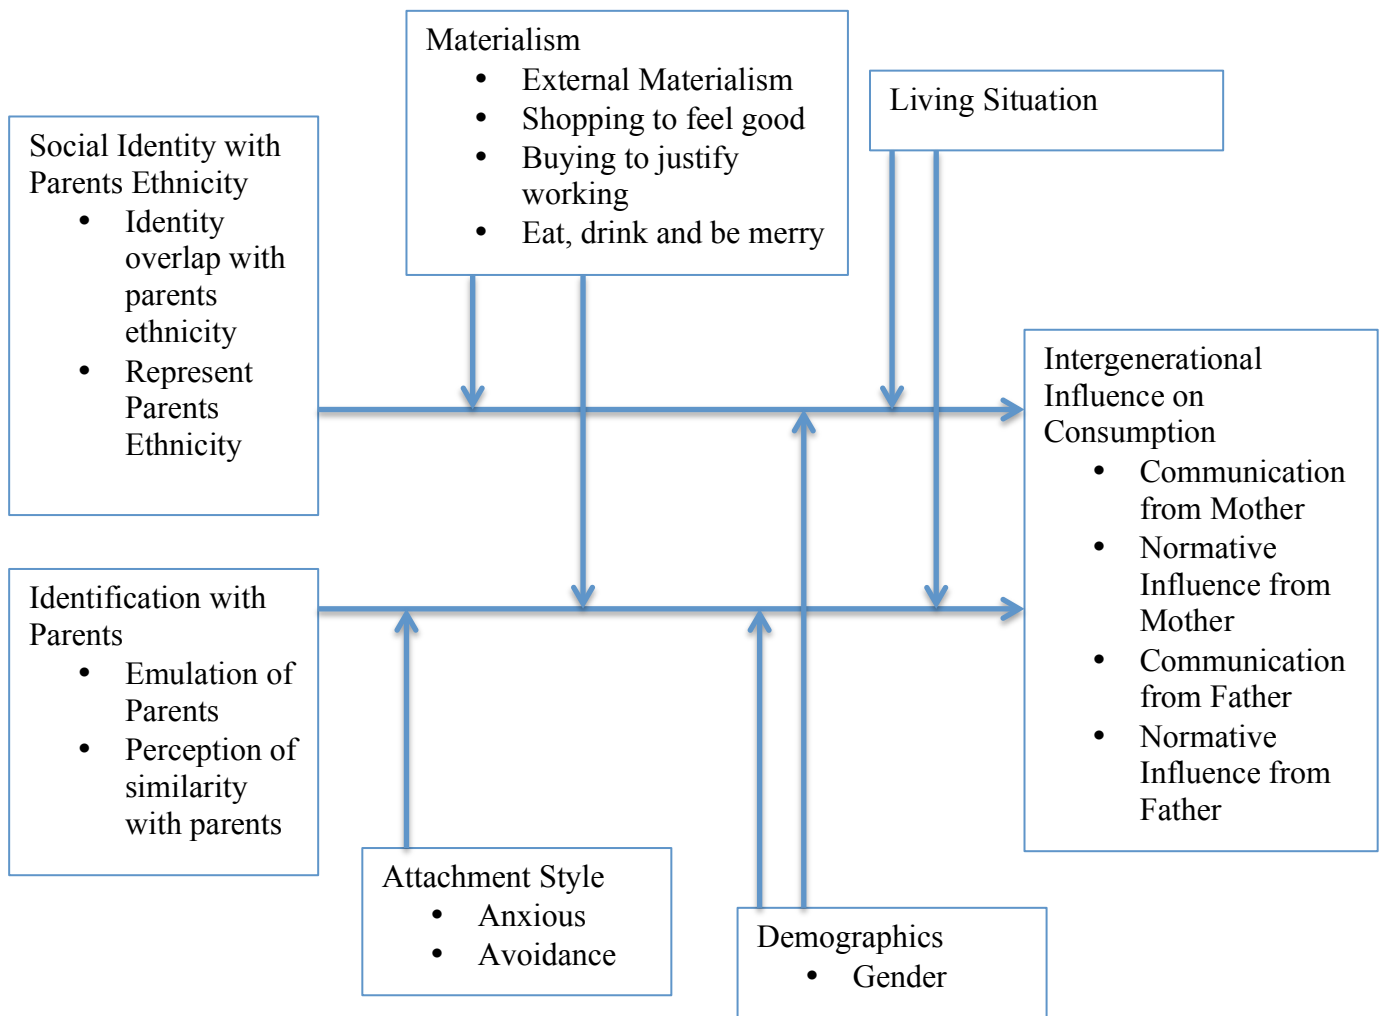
Materialism
- External Materialism
- Shopping to feel good
- Buying to justify working
- Eat, drink and be merry

Living Situation

Social Identity with Parents Ethnicity
- Identity overlap with parents ethnicity
- Represent Parents Ethnicity

Intergenerational Influence on Consumption
- Communication from Mother
- Normative Influence from Mother
- Communication from Father
- Normative Influence from Father

Identification with Parents
- Emulation of Parents
- Perception of similarity with parents

Attachment Style
- Anxious
- Avoidance

Demographics
- Gender